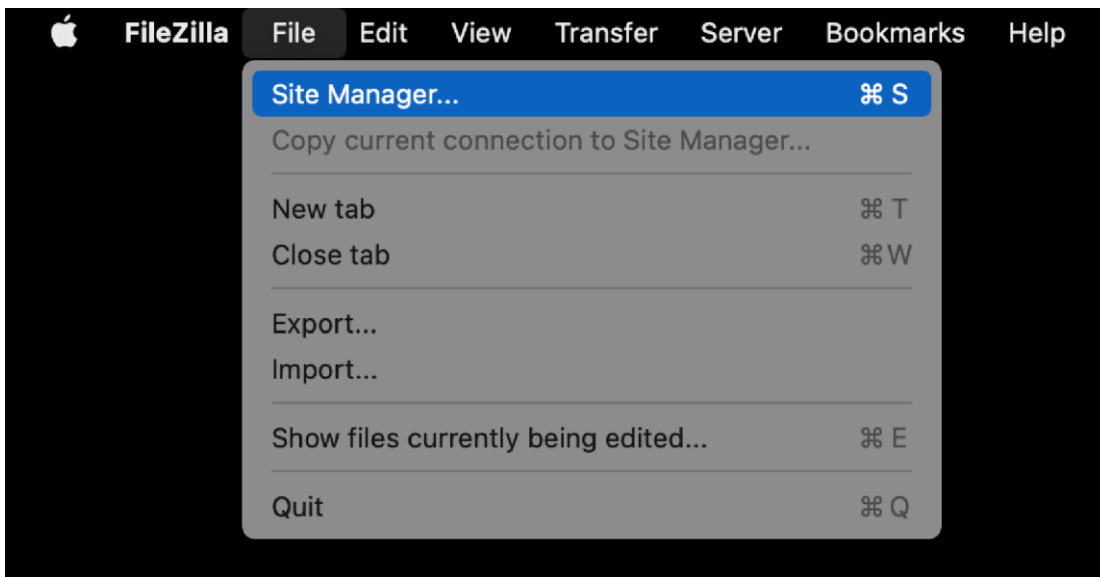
FileZilla File Edit View Transfer Server Bookmarks Help

Site Manager... ⌘S
Copy current connection to Site Manager...

New tab ⌘T
Close tab ⌘W

Export...
Import...

Show files currently being edited... ⌘E

Quit ⌘Q